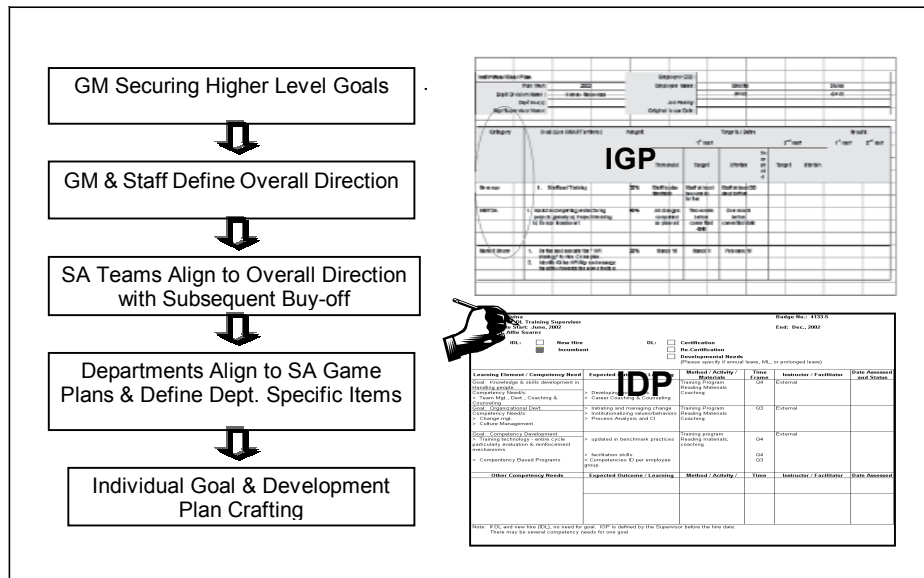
GM Securing Higher Level Goals

GM & Staff Define Overall Direction

SA Teams Align to Overall Direction with Subsequent Buy-off

Departments Align to SA Game Plans & Define Dept. Specific Items

Individual Goal & Development Plan Crafting

IGP

IDP

Badge No.: 4133.5
L Training Supervisor
Start: June, 2002
End: Dec., 2002
Afflo Suarez
IDL: New Hire
Incumbent
DL: Certification
Re-Certification
Developmental Needs
(Please specify if annual leave, ML, or prolonged leave)

| Learning Element / Competency Need | Expected Outcome / Learning | Method / Activity / Materials | Time Frame | Instructor / Facilitator | Date Assessed and Status |
|---|---|---|---|---|---|
| Goal: Knowledge & skills development in Handling people Competency Need/s: > Team Mgt., Dept., Coaching & Counseling | > Developing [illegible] > Career Coaching & Counseling | Training Program Reading Materials Coaching | Q4 | External | |
| Goal: Organizational Devt. Competency Need/s: > Change mgt. > Culture Management | > Initiating and managing change > Institutionalizing values/behaviors > Process Analysis and CI | Training Program Reading Materials Coaching | Q3 | External | |
| Goal: Competency Development > Training technology - entire cycle particularly evaluation & reinforcement mechanisms > Competency Based Programs | > updated in benchmark practices > facilitation skills > Competencies ID per employee group. | Training program Reading materials; coaching | Q4 Q4 Q3 | External | |
| Other Competency Needs | Expected Outcome / Learning | Method / Activity / | Time | Instructor / Facilitator | Date Assessed |

Note: If DL and new hire (IDL), no need for goal. IGP is defined by the Supervisor before the hire date. There may be several competency needs for one goal.